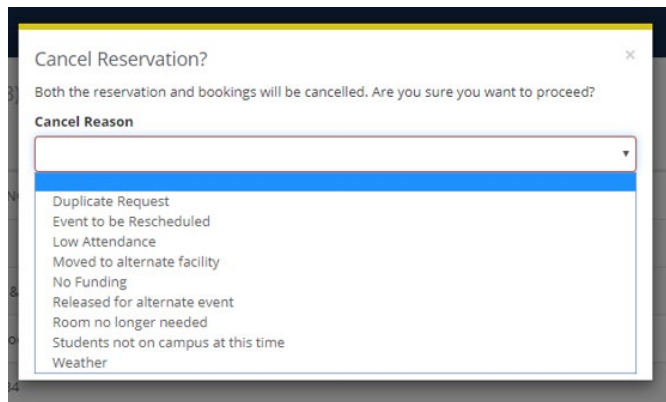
Cancel Reservation?

×

Both the reservation and bookings will be cancelled. Are you sure you want to proceed?

Cancel Reason

Duplicate Request
Event to be Rescheduled
Low Attendance
Moved to alternate facility
No Funding
Released for alternate event
Room no longer needed
Students not on campus at this time
Weather